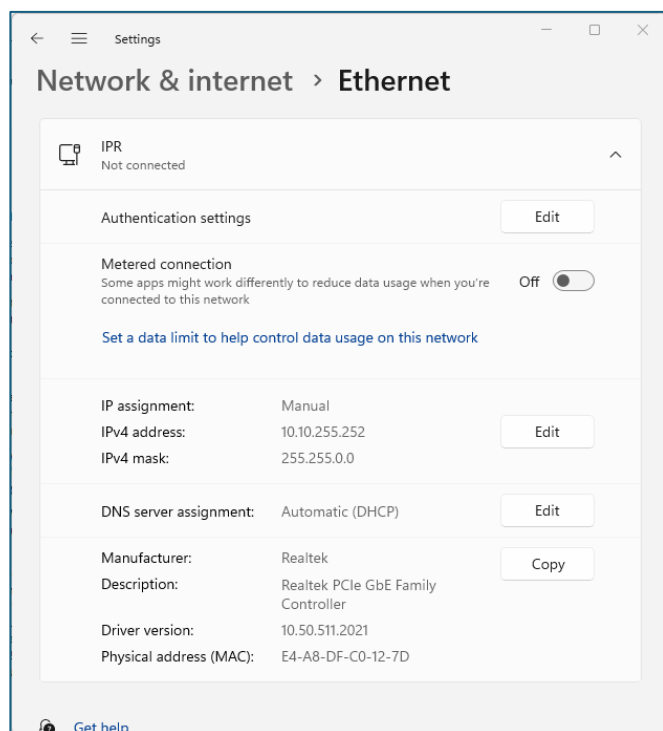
Settings

Network & internet › Ethernet

IPR
Not connected

Authentication settings
Edit

Metered connection
Some apps might work differently to reduce data usage when you're connected to this network
Off

Set a data limit to help control data usage on this network

| | | |
|---|---|---|
| IP assignment: | Manual | |
| IPv4 address: | 10.10.255.252 | Edit |
| IPv4 mask: | 255.255.0.0 | |

DNS server assignment: Automatic (DHCP) Edit

| | | |
|---|---|---|
| Manufacturer: | Realtek | Copy |
| Description: | Realtek PCIe GbE Family Controller | |
| Driver version: | 10.50.511.2021 | |
| Physical address (MAC): | E4-A8-DF-C0-12-7D | |

Get help